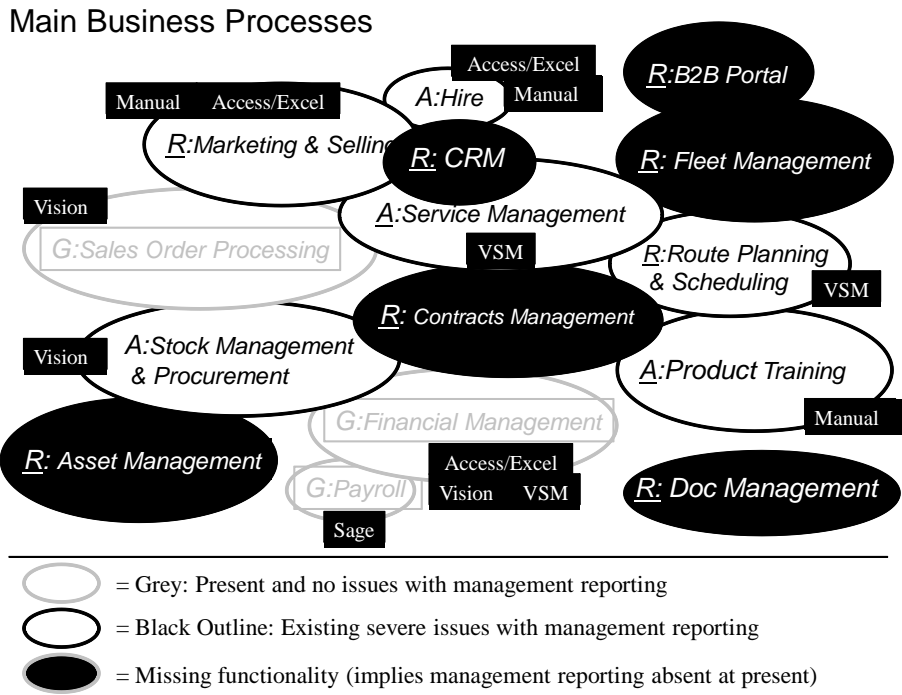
Main Business Processes

Access/Excel

Manual

A:Hire

R:B2B Portal

Manual

Access/Excel

R:Marketing & Selling

R: CRM

R: Fleet Management

Vision

A:Service Management

G:Sales Order Processing

VSM

R:Route Planning & Scheduling

VSM

R: Contracts Management

Vision

A:Stock Management & Procurement

A:Product Training

Manual

G:Financial Management

R: Asset Management

Access/Excel

G:Payroll

Vision

VSM

R: Doc Management

Sage

= Grey: Present and no issues with management reporting

= Black Outline: Existing severe issues with management reporting

= Missing functionality (implies management reporting absent at present)